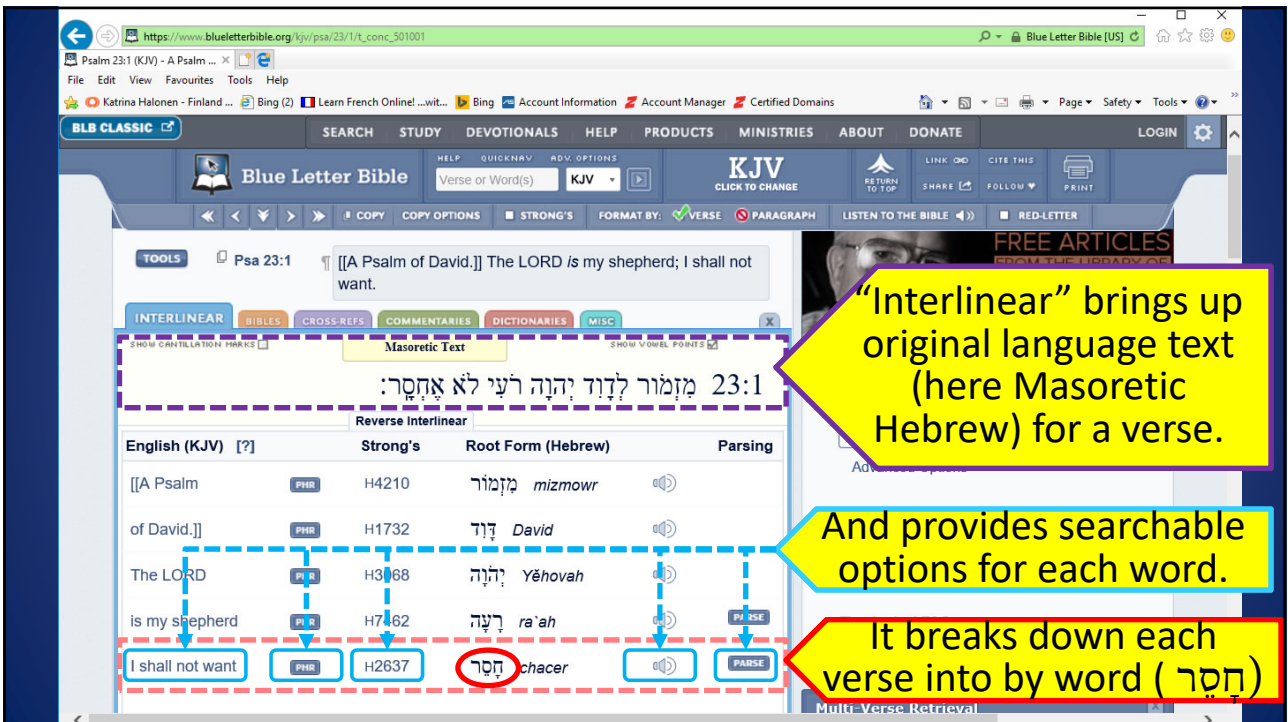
https://www.blueletterbible.org/kjv/psa/23/1/t_conc_501001

Blue Letter Bible [US]

Psalm 23:1 (KJV) - A Psalm ...

File Edit View Favourites Tools Help

Katrina Halonen - Finland ... Bing (2) Learn French Online! ...wit... Bing Account Information Account Manager Certified Domains

Page Safety Tools

BLB CLASSIC

SEARCH STUDY DEVOTIONALS HELP PRODUCTS MINISTRIES ABOUT DONATE LOGIN

Blue Letter Bible

HELP QUICKNAV ADV. OPTIONS

Verse or Word(s) KJV

KJV CLICK TO CHANGE

RETURN TO TOP

LINK SHARE CITE THIS FOLLOW PRINT

COPY COPY OPTIONS STRONG'S FORMAT BY: VERSE PARAGRAPH LISTEN TO THE BIBLE RED-LETTER

TOOLS

Psa 23:1

[[A Psalm of David.]] The LORD *is* my shepherd; I shall not want.

FREE ARTICLES

INTERLINEAR BIBLES CROSS-REFS COMMENTARIES DICTIONARIES MISC

SHOW CANTILLATION MARKS

Masoretic Text

SHOW VOWEL POINTS

23:1 מִזְמ֥וֹר לְדָוִ֑ד יְהוָ֥ה רֹ֝עִ֗י לֹ֣א אֶחְסָֽר׃

Reverse Interlinear

| English (KJV) [?] | | Strong's | Root Form (Hebrew) | | Parsing |
|---|---|---|---|---|---|
| [[A Psalm | PHR | H4210 | מִזְמוֹר mizmowr | | |
| of David.]] | PHR | H1732 | דָּוִד David | | |
| The LORD | PHR | H3068 | יְהֹוָה Yĕhovah | | |
| is my shepherd | PHR | H7462 | רָעָה ra`ah | | PARSE |
| I shall not want | PHR | H2637 | חָסֵר chacer | | PARSE |

Advanced Options

Multi-Verse Retrieval

"Interlinear" brings up original language text (here Masoretic Hebrew) for a verse.

And provides searchable options for each word.

It breaks down each verse into by word ( חָסֵר )